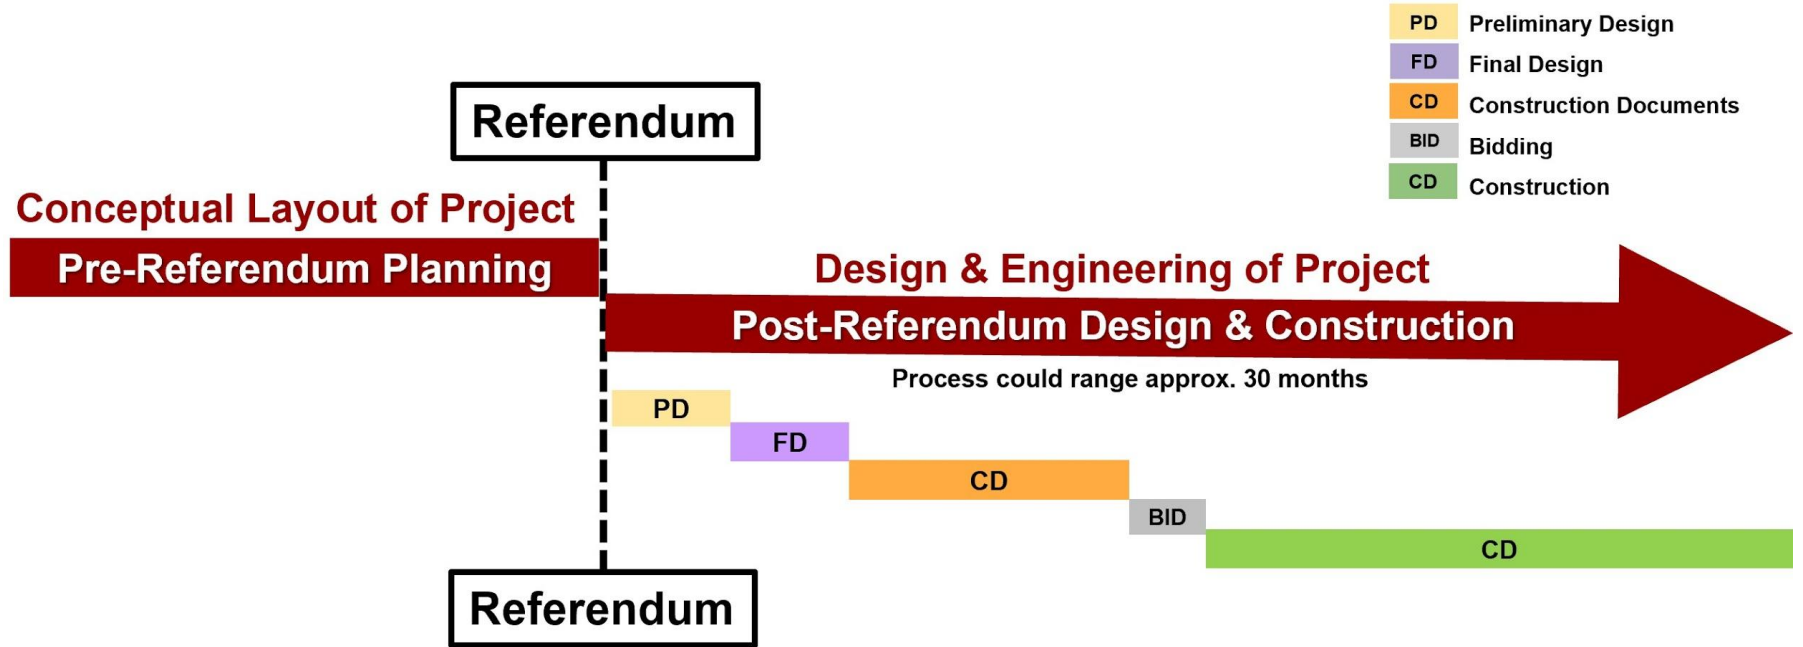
| | |
|---|---|
| PD | Preliminary Design |
| FD | Final Design |
| CD | Construction Documents |
| BID | Bidding |
| CD | Construction |

Referendum

Conceptual Layout of Project

Pre-Referendum Planning

Design & Engineering of Project

Post-Referendum Design & Construction

Process could range approx. 30 months

PD

FD

CD

BID

CD

Referendum